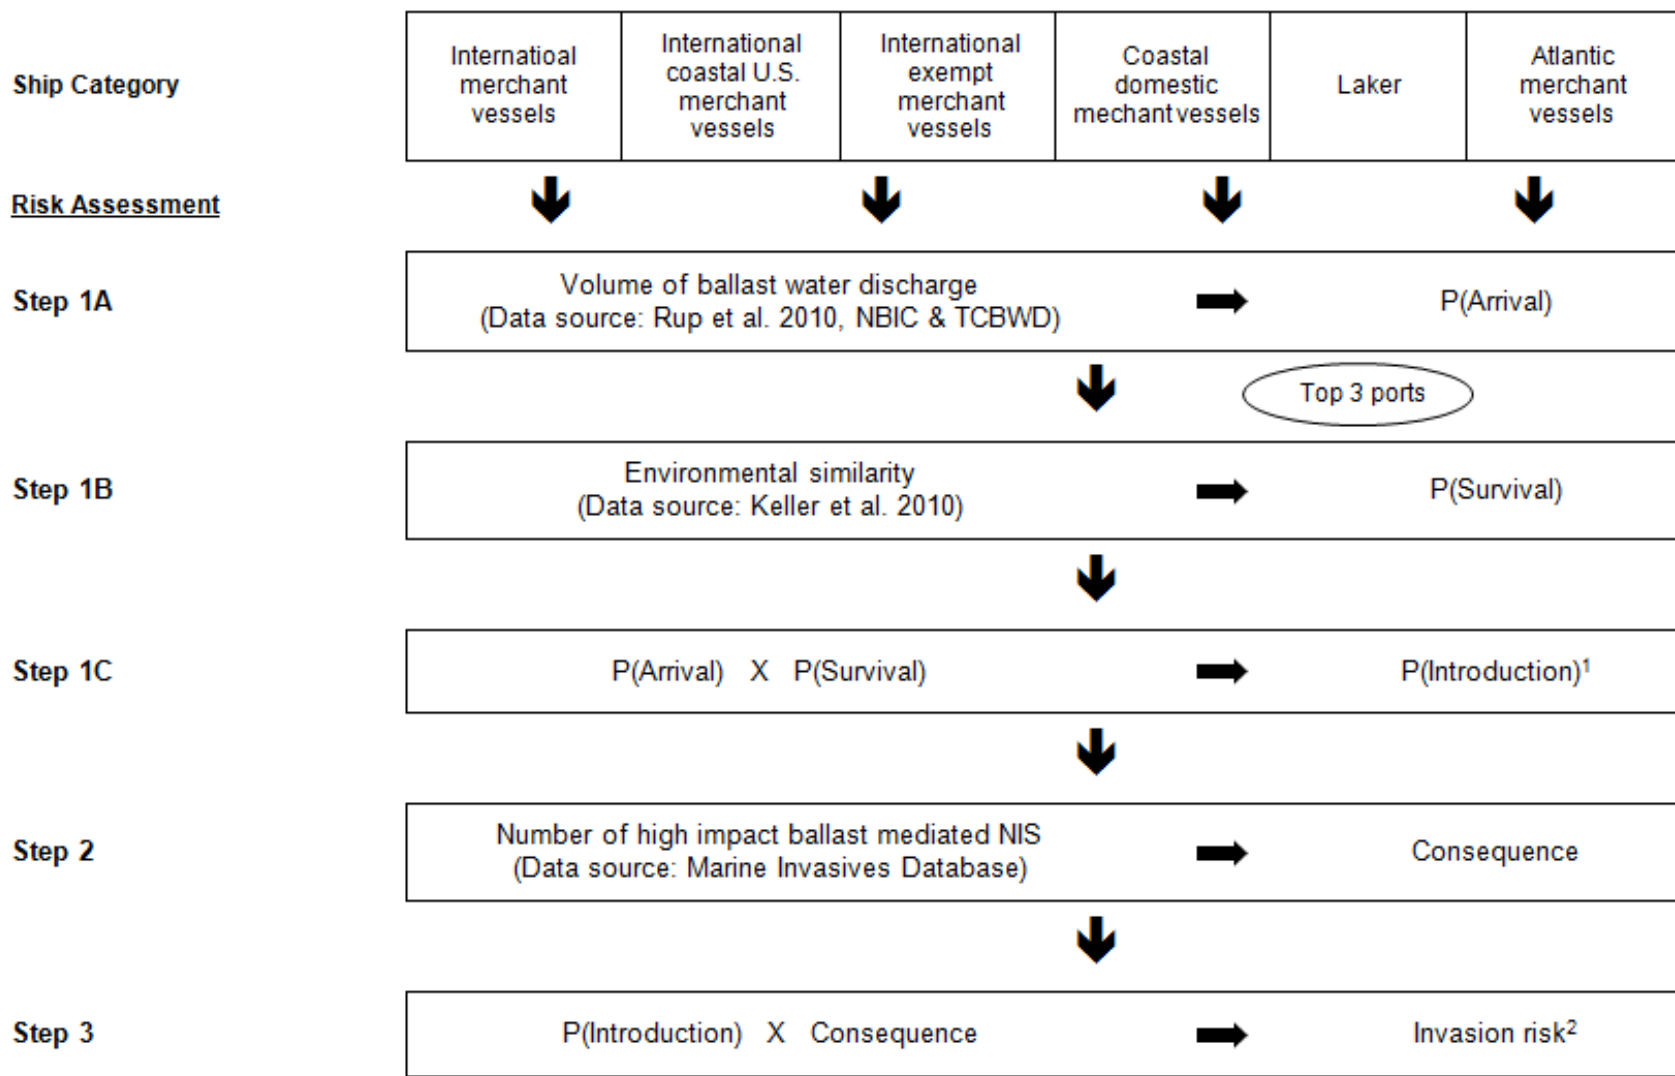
Ship Category

| Internatioal merchant vessels | International coastal U.S. merchant vessels | International exempt merchant vessels | Coastal domestic mechant vessels | Laker | Atlantic merchant vessels |
|---|---|---|---|---|---|

Risk Assessment

Step 1A
Volume of ballast water discharge (Data source: Rup et al. 2010, NBIC & TCBWD) → P(Arrival)

Top 3 ports

Step 1B
Environmental similarity (Data source: Keller et al. 2010) → P(Survival)

Step 1C
P(Arrival) X P(Survival) → P(Introduction)$^1$

Step 2
Number of high impact ballast mediated NIS (Data source: Marine Invasives Database) → Consequence

Step 3
P(Introduction) X Consequence → Invasion risk$^2$